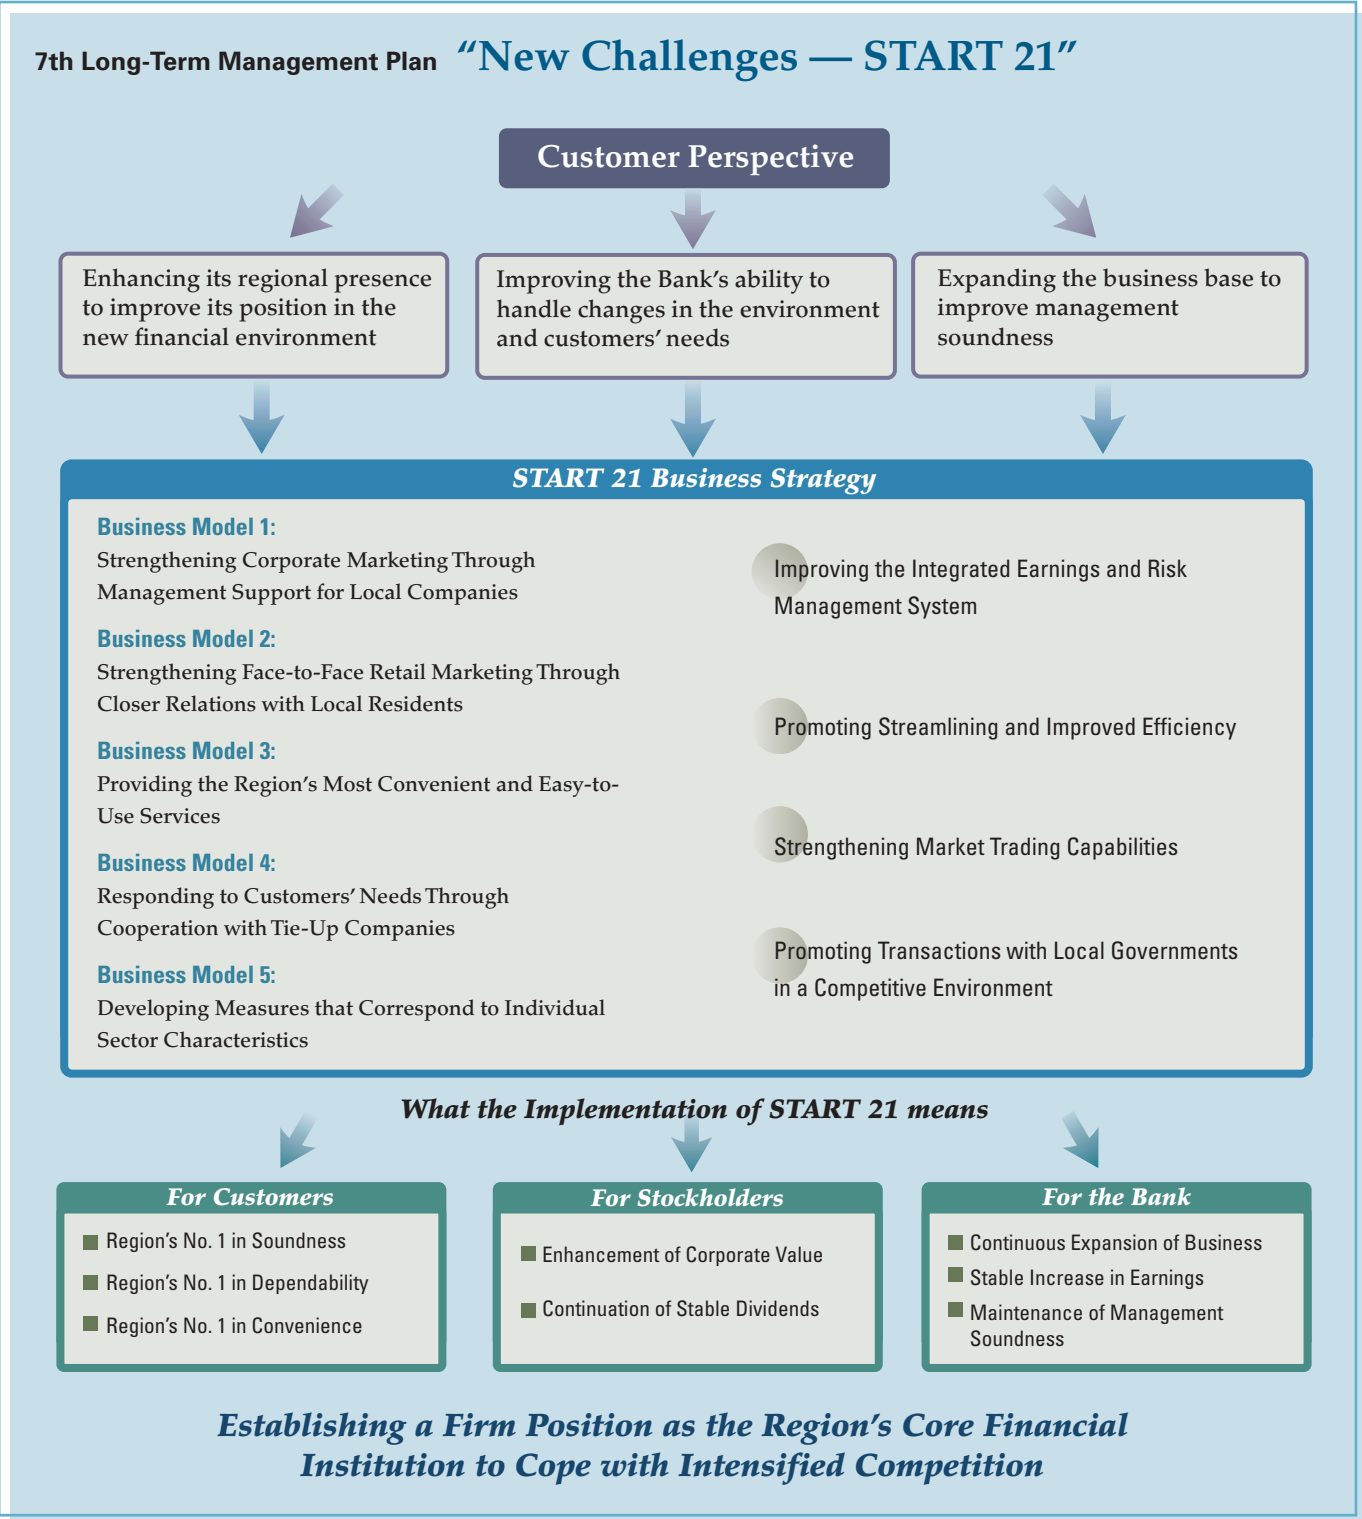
7th Long-Term Management Plan "New Challenges — START 21"

Customer Perspective

Enhancing its regional presence to improve its position in the new financial environment

Improving the Bank's ability to handle changes in the environment and customers' needs

Expanding the business base to improve management soundness

START 21 Business Strategy

Business Model 1:
Strengthening Corporate Marketing Through Management Support for Local Companies

Business Model 2:
Strengthening Face-to-Face Retail Marketing Through Closer Relations with Local Residents

Business Model 3:
Providing the Region's Most Convenient and Easy-to-Use Services

Business Model 4:
Responding to Customers' Needs Through Cooperation with Tie-Up Companies

Business Model 5:
Developing Measures that Correspond to Individual Sector Characteristics

Improving the Integrated Earnings and Risk Management System

Promoting Streamlining and Improved Efficiency

Strengthening Market Trading Capabilities

Promoting Transactions with Local Governments in a Competitive Environment

What the Implementation of START 21 means

For Customers
Region's No. 1 in Soundness
Region's No. 1 in Dependability
Region's No. 1 in Convenience

For Stockholders
Enhancement of Corporate Value
Continuation of Stable Dividends

For the Bank
Continuous Expansion of Business
Stable Increase in Earnings
Maintenance of Management Soundness

Establishing a Firm Position as the Region's Core Financial Institution to Cope with Intensified Competition